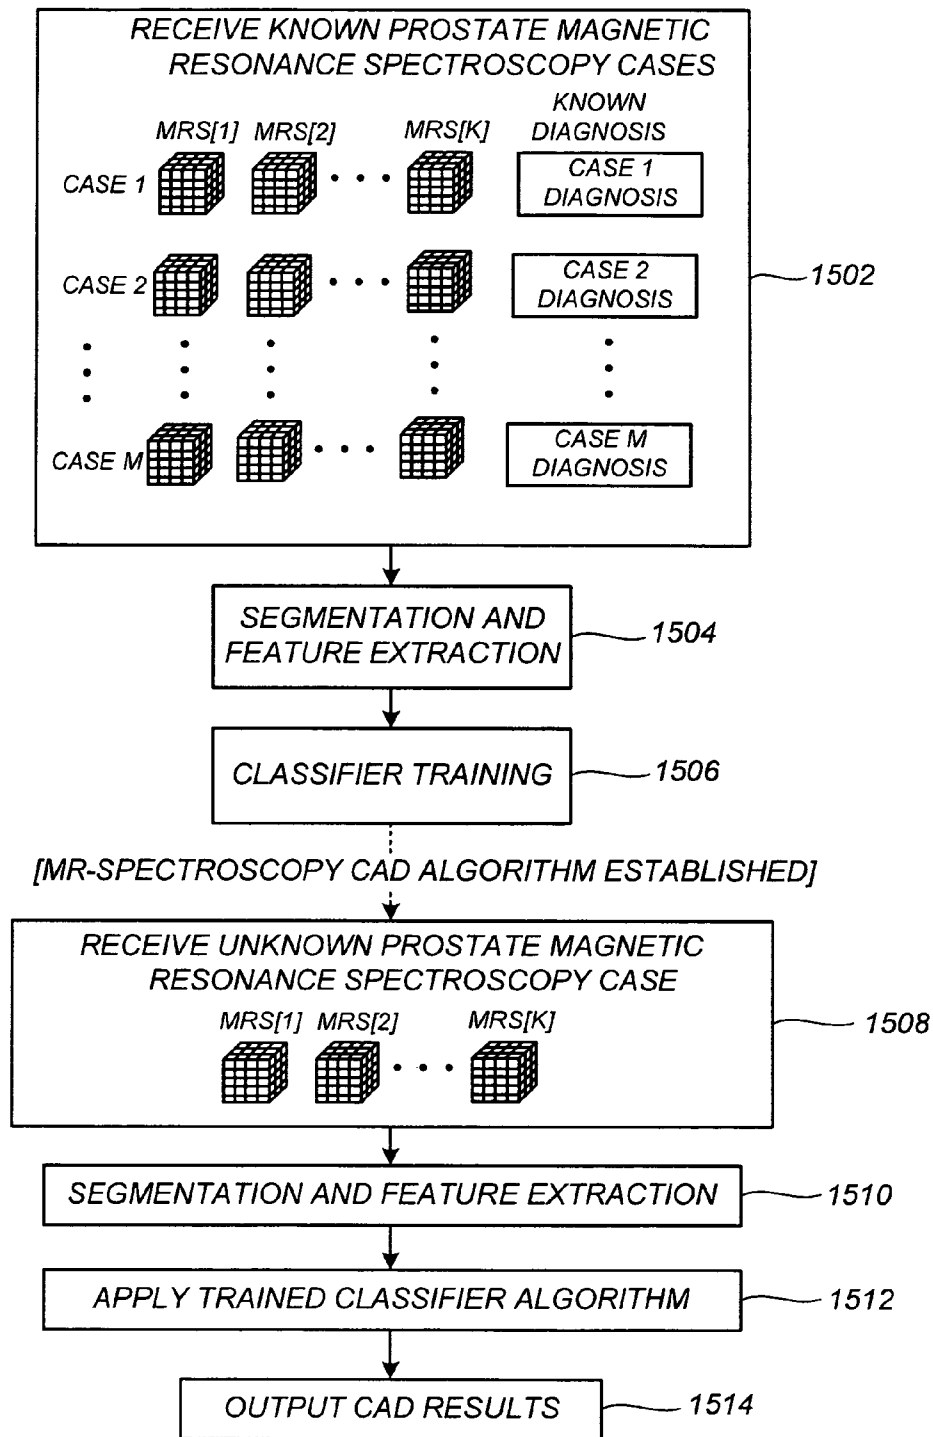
RECEIVE KNOWN PROSTATE MAGNETIC RESONANCE SPECTROSCOPY CASES

MRS[1] MRS[2] MRS[K] KNOWN DIAGNOSIS

CASE 1 CASE 1 DIAGNOSIS

CASE 2 CASE 2 DIAGNOSIS

CASE M CASE M DIAGNOSIS

1502

SEGMENTATION AND FEATURE EXTRACTION

1504

CLASSIFIER TRAINING

1506

[MR-SPECTROSCOPY CAD ALGORITHM ESTABLISHED]

RECEIVE UNKNOWN PROSTATE MAGNETIC RESONANCE SPECTROSCOPY CASE

MRS[1] MRS[2] MRS[K]

1508

SEGMENTATION AND FEATURE EXTRACTION

1510

APPLY TRAINED CLASSIFIER ALGORITHM

1512

OUTPUT CAD RESULTS

1514